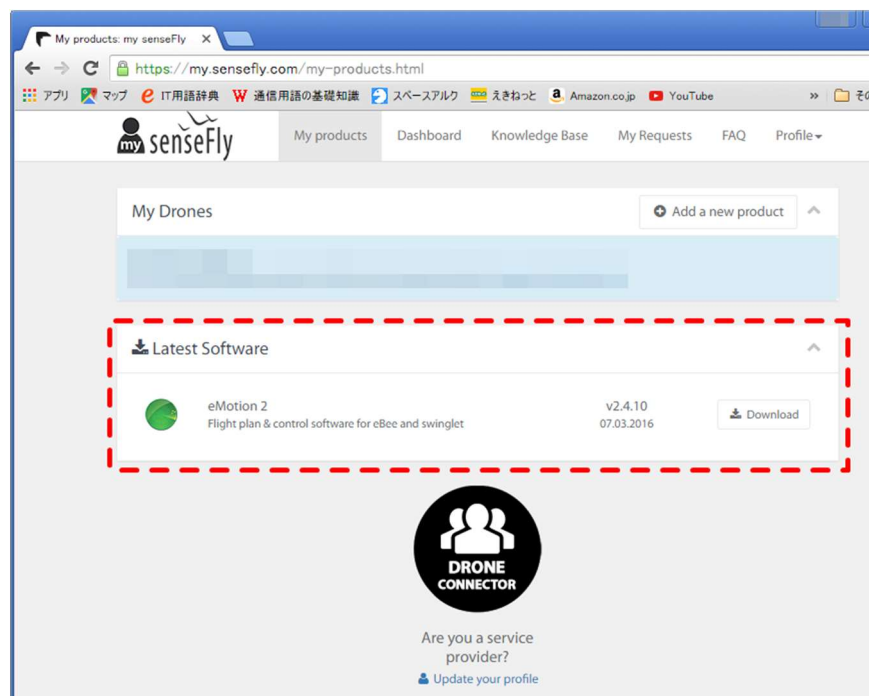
My products: my senseFly ×

https://my.sensefly.com/my-products.html

アプリ マップ IT用語辞典 通信用語の基礎知識 スペースアルク えきねっと Amazon.co.jp YouTube » その

my senseFly

My products Dashboard Knowledge Base My Requests FAQ Profile

My Drones

Add a new product

Latest Software

eMotion 2
Flight plan & control software for eBee and swinglet

v2.4.10
07.03.2016

Download

DRONE CONNECTOR

Are you a service provider?

Update your profile